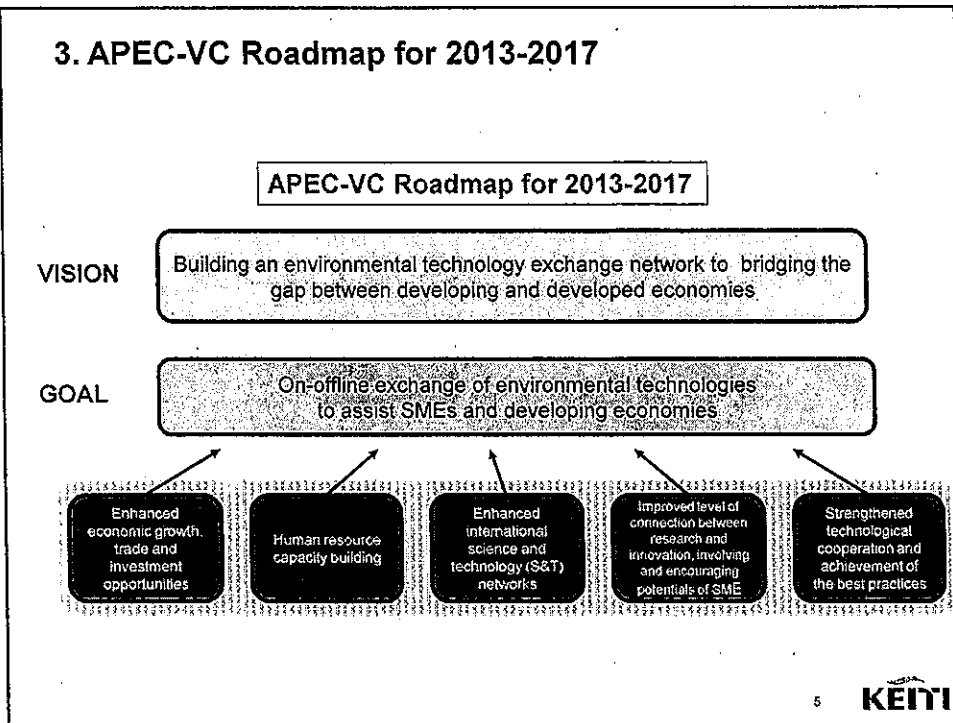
3. APEC-VC Roadmap for 2013-2017

APEC-VC Roadmap for 2013-2017

VISION

Building an environmental technology exchange network to bridging the gap between developing and developed economies

GOAL

On-offline exchange of environmental technologies to assist SMEs and developing economies

Enhanced economic growth, trade and investment opportunities

Human resource capacity building

Enhanced international science and technology (S&T) networks

Improved level of connection between research and innovation, involving and encouraging potentials of SME

Strengthened technological cooperation and achievement of the best practices

5

KEITI